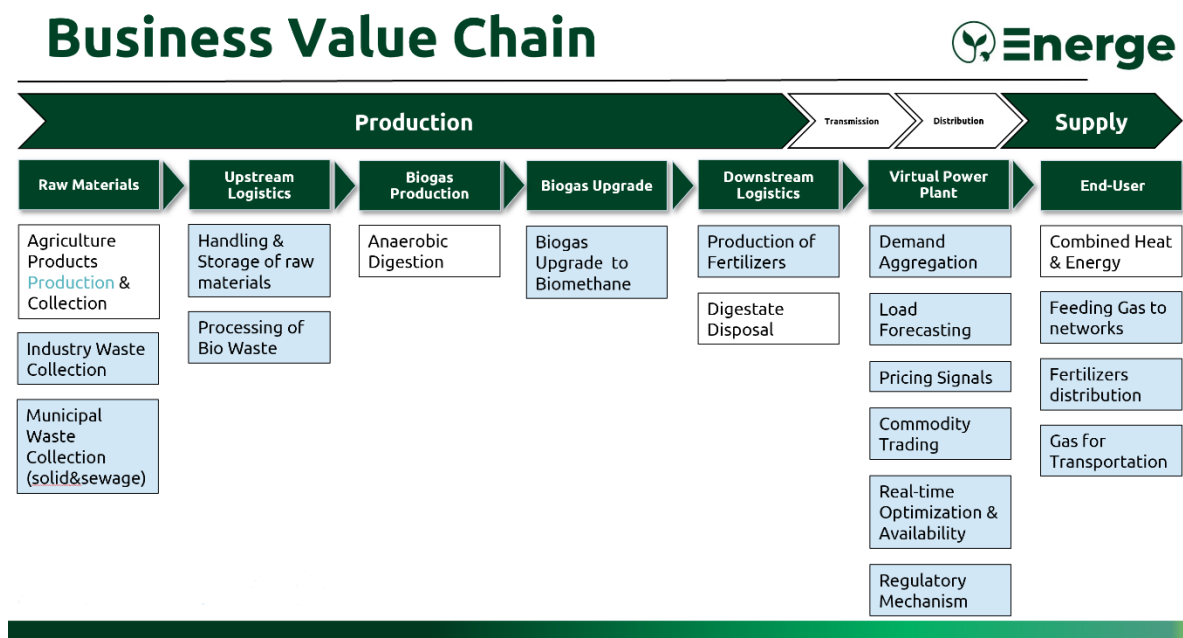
Business Value Chain

Energe

Production

Transmission

Distribution

Supply

Raw Materials

Agriculture Products Production & Collection

Industry Waste Collection

Municipal Waste Collection (solid&sewage)

Upstream Logistics

Handling & Storage of raw materials

Processing of Bio Waste

Biogas Production

Anaerobic Digestion

Biogas Upgrade

Biogas Upgrade to Biomethane

Downstream Logistics

Production of Fertilizers

Digestate Disposal

Virtual Power Plant

Demand Aggregation

Load Forecasting

Pricing Signals

Commodity Trading

Real-time Optimization & Availability

Regulatory Mechanism

End-User

Combined Heat & Energy

Feeding Gas to networks

Fertilizers distribution

Gas for Transportation